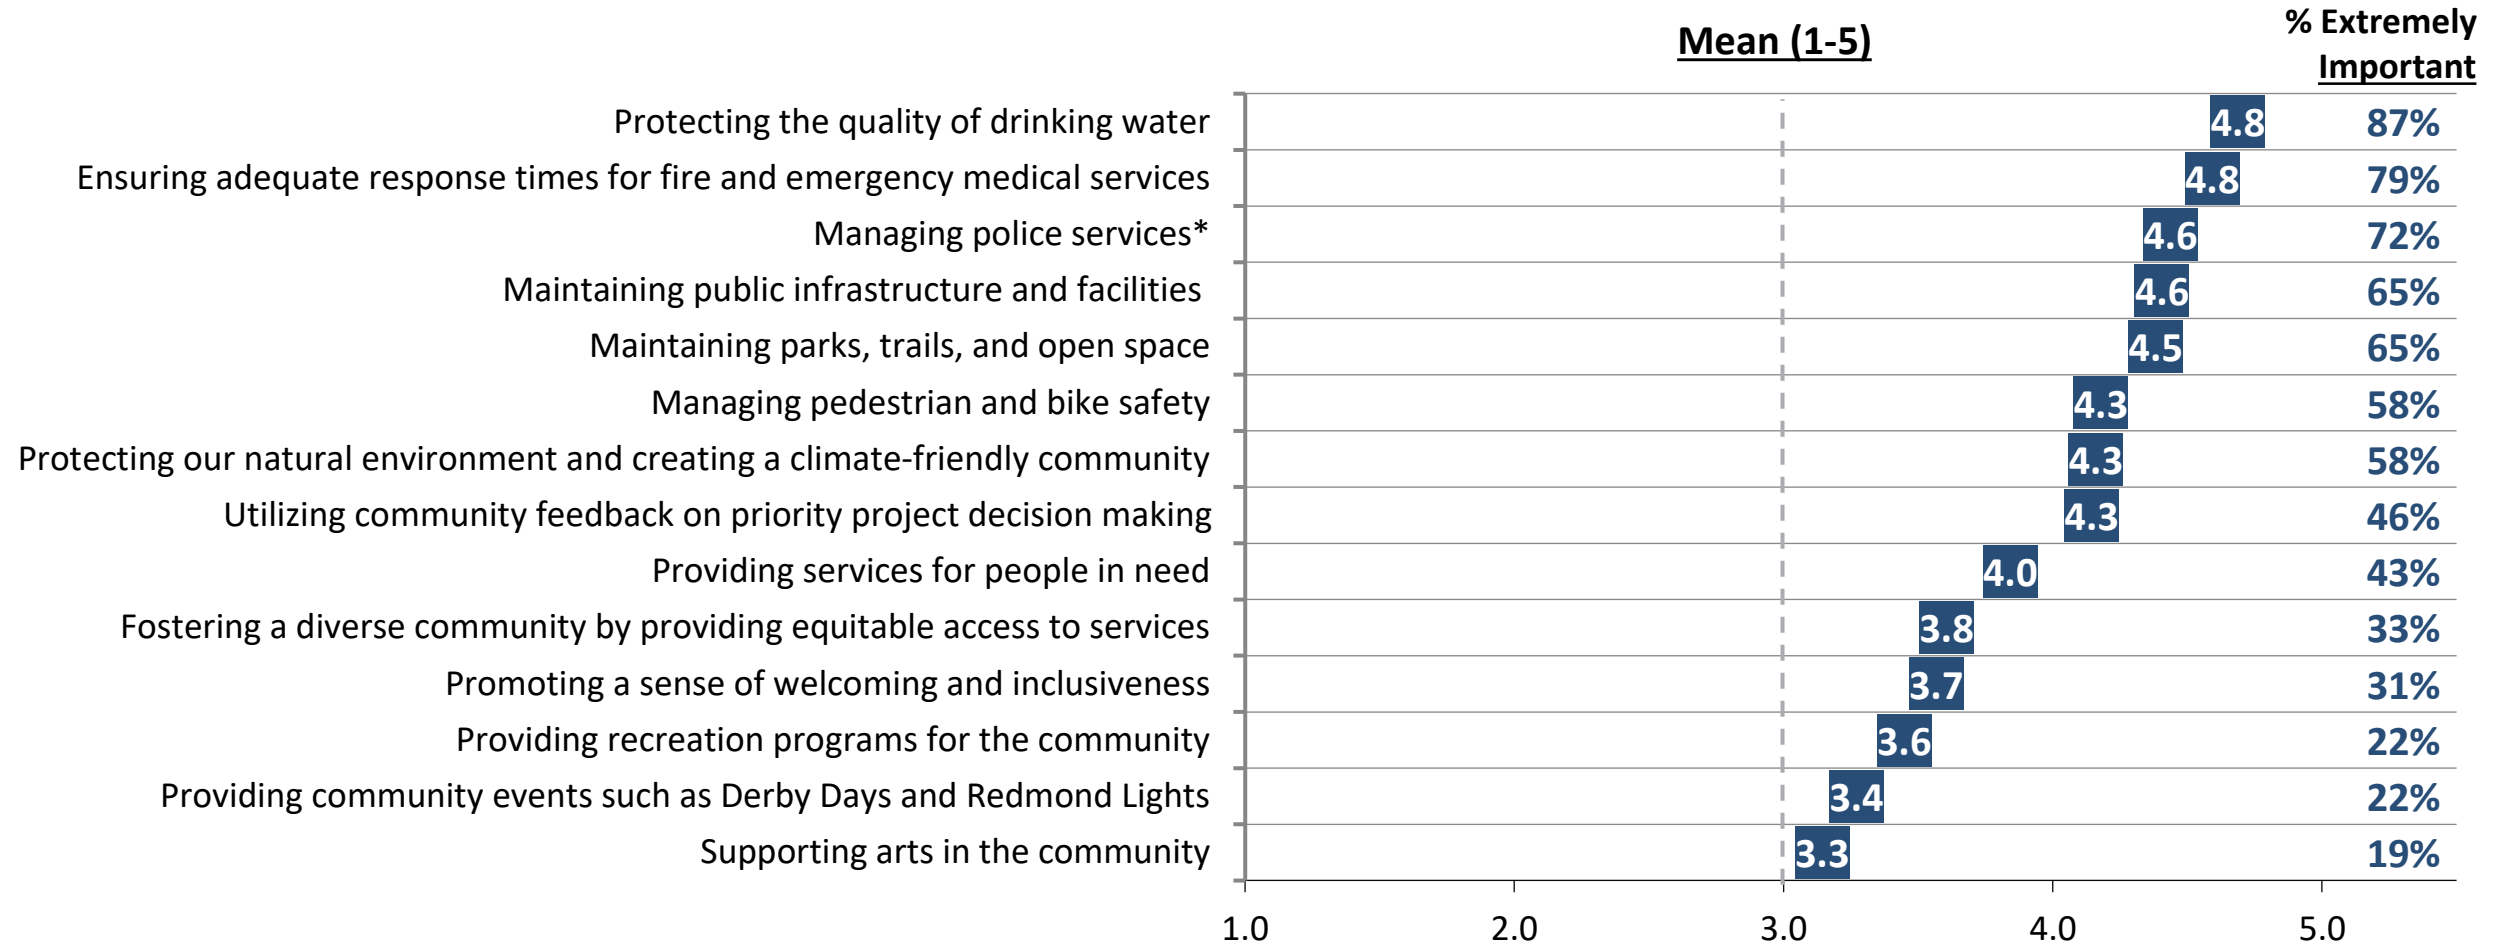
Mean (1-5)

% Extremely Important

| | Mean (1-5) | % Extremely Important |
|---|---|---|
| Protecting the quality of drinking water | 4.8 | 87% |
| Ensuring adequate response times for fire and emergency medical services | 4.8 | 79% |
| Managing police services* | 4.6 | 72% |
| Maintaining public infrastructure and facilities | 4.6 | 65% |
| Maintaining parks, trails, and open space | 4.5 | 65% |
| Managing pedestrian and bike safety | 4.3 | 58% |
| Protecting our natural environment and creating a climate-friendly community | 4.3 | 58% |
| Utilizing community feedback on priority project decision making | 4.3 | 46% |
| Providing services for people in need | 4.0 | 43% |
| Fostering a diverse community by providing equitable access to services | 3.8 | 33% |
| Promoting a sense of welcoming and inclusiveness | 3.7 | 31% |
| Providing recreation programs for the community | 3.6 | 22% |
| Providing community events such as Derby Days and Redmond Lights | 3.4 | 22% |
| Supporting arts in the community | 3.3 | 19% |

1.0 2.0 3.0 4.0 5.0